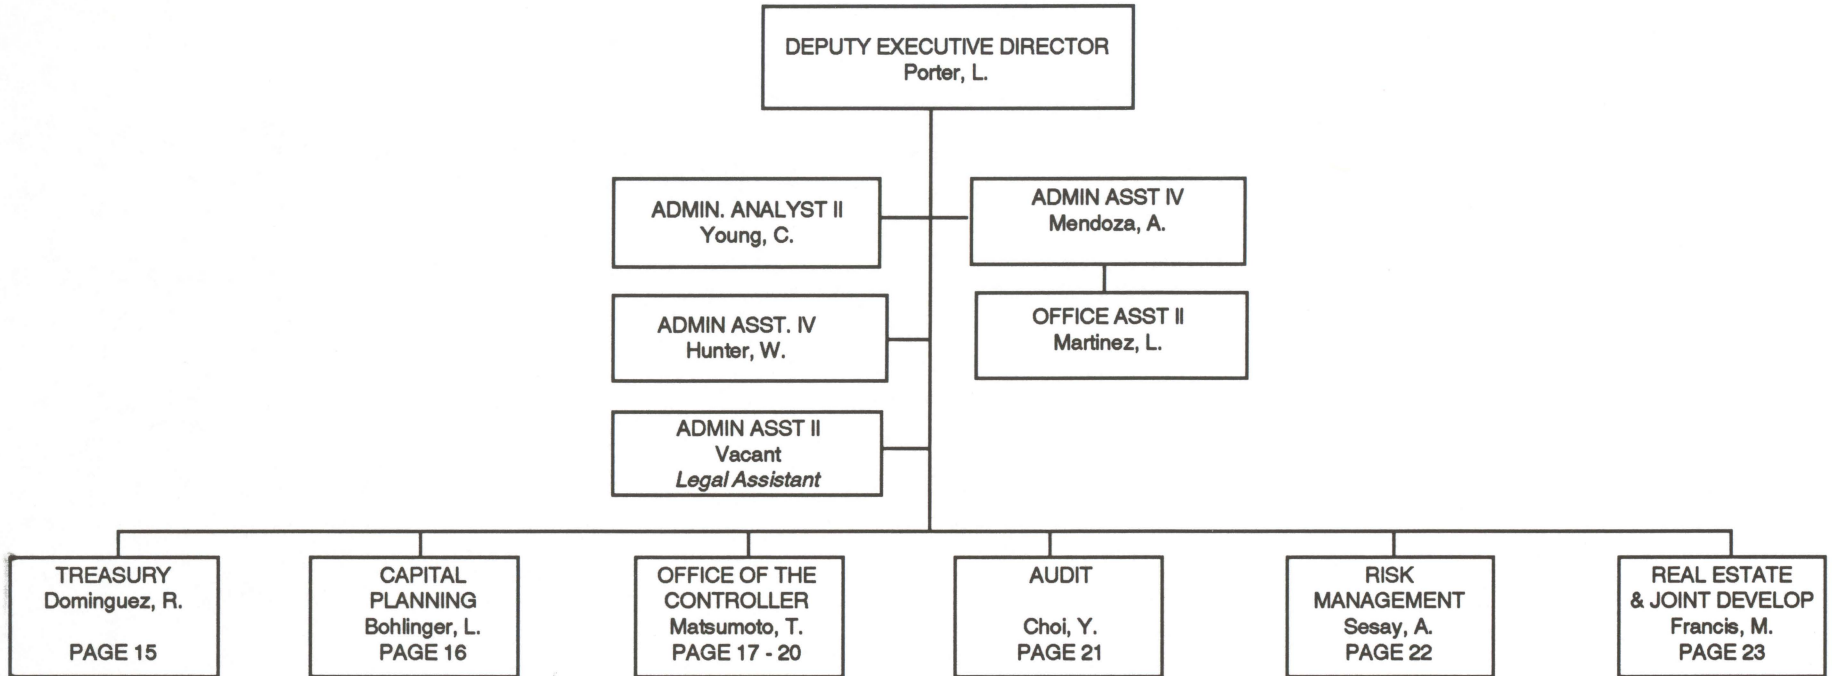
DEPUTY EXECUTIVE DIRECTOR
Porter, L.

ADMIN. ANALYST II
Young, C.

ADMIN ASST IV
Mendoza, A.

OFFICE ASST II
Martinez, L.

ADMIN ASST. IV
Hunter, W.

ADMIN ASST II
Vacant
Legal Assistant

TREASURY
Dominguez, R.
PAGE 15

CAPITAL PLANNING
Bohlinger, L.
PAGE 16

OFFICE OF THE CONTROLLER
Matsumoto, T.
PAGE 17 - 20

AUDIT
Choi, Y.
PAGE 21

RISK MANAGEMENT
Sesay, A.
PAGE 22

REAL ESTATE & JOINT DEVELOP
Francis, M.
PAGE 23